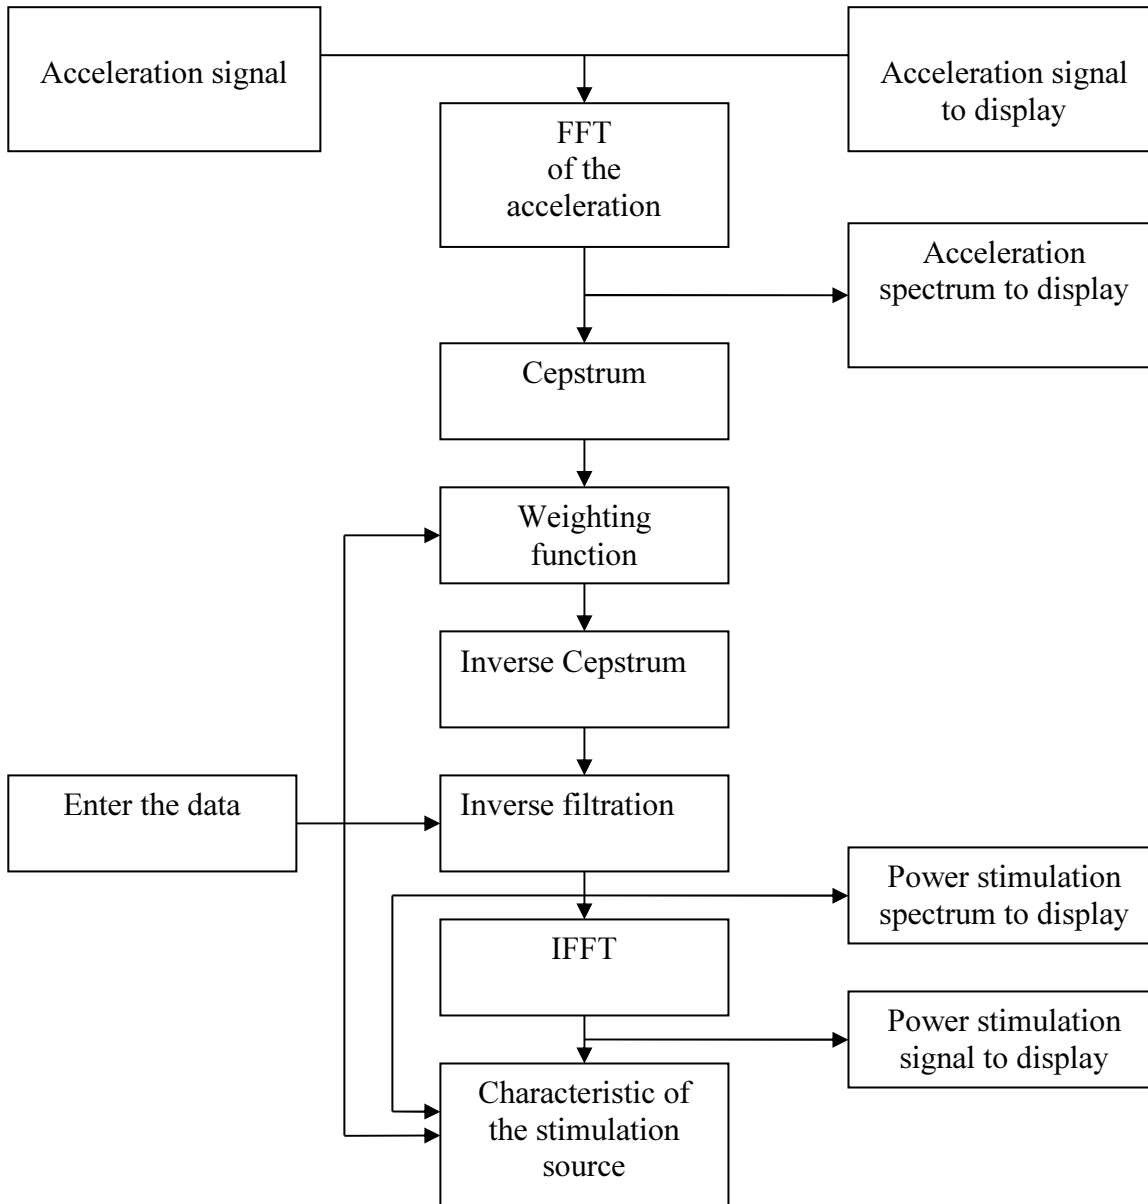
Acceleration signal

Acceleration signal to display

FFT of the acceleration

Acceleration spectrum to display

Cepstrum

Weighting function

Inverse Cepstrum

Enter the data

Inverse filtration

Power stimulation spectrum to display

IFFT

Power stimulation signal to display

Characteristic of the stimulation source